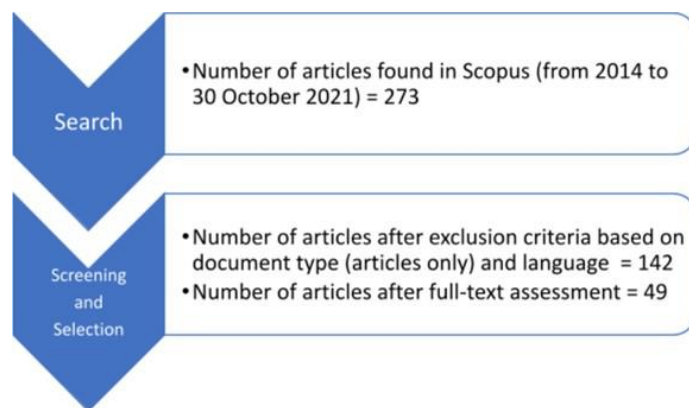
Search

•Number of articles found in Scopus (from 2014 to 30 October 2021) = 273

Screening and Selection

•Number of articles after exclusion criteria based on document type (articles only) and language = 142
•Number of articles after full-text assessment = 49